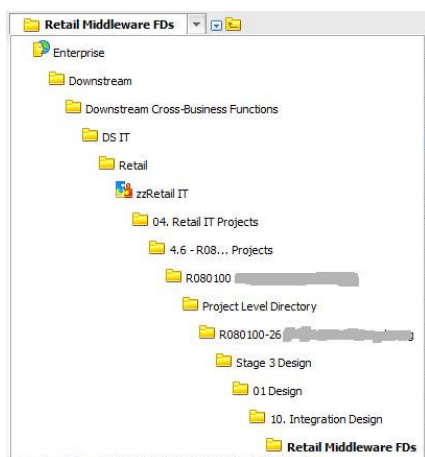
Retail Middleware FDs

Enterprise
Downstream
Downstream Cross-Business Functions
DS IT
Retail
zzRetail IT
04. Retail IT Projects
4.6 - R08... Projects
R080100 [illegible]
Project Level Directory
R080100-26 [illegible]
Stage 3 Design
01 Design
10. Integration Design
Retail Middleware FDs